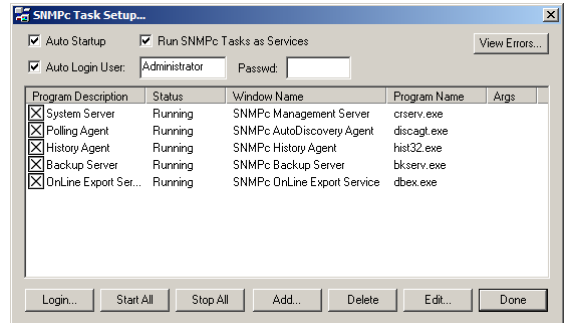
SNMPc Task Setup...

Auto Startup
Run SNMPc Tasks as Services
View Errors...
Auto Login User: Administrator
Passwd:

| Program Description | Status | Window Name | Program Name | Args |
|---|---|---|---|---|
| System Server | Running | SNMPc Management Server | crserv.exe | |
| Polling Agent | Running | SNMPc AutoDiscovery Agent | discagt.exe | |
| History Agent | Running | SNMPc History Agent | hist32.exe | |
| Backup Server | Running | SNMPc Backup Server | bkserv.exe | |
| OnLine Export Ser... | Running | SNMPc OnLine Export Service | dbex.exe | |

Login... Start All Stop All Add... Delete Edit... Done